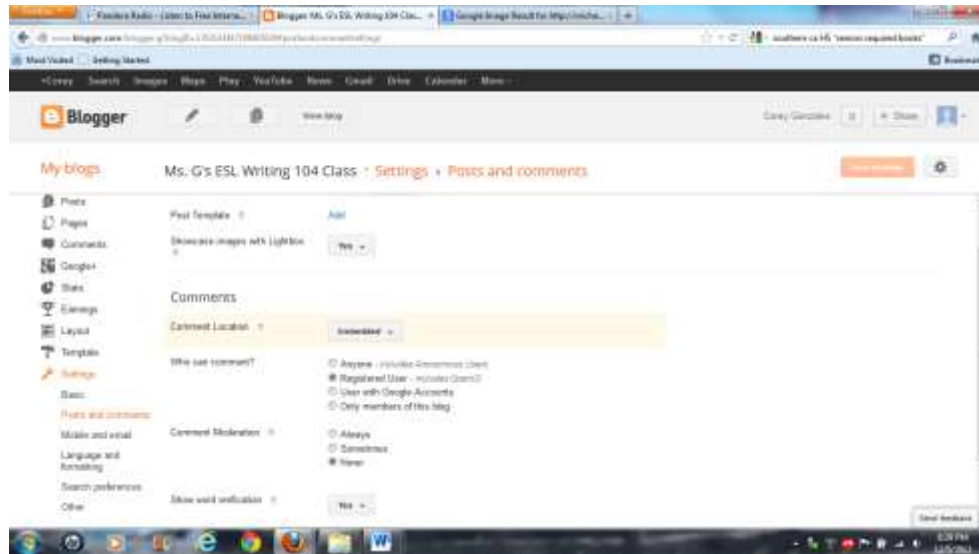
Pandora Radio - Listen to Free Interne... | Blogger: Ms. G's ESL Writing 104 Cla... | Google Image Result for http://miche...

www.blogger.com/blogger.g?blogID=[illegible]#postsandcommentssettings

southern ca HS "senior required books"

Most Visited | Getting Started

Bookmarks

+Corey Search Images Maps Play YouTube News Gmail Drive Calendar More

Blogger

View blog

Corey Gonzales | 0 | + Share

My blogs

Ms. G's ESL Writing 104 Class · Settings › Posts and comments

Save settings

Posts
Pages
Comments
Google+
Stats
Earnings
Layout
Template
Settings
Basic
Posts and comments
Mobile and email
Language and formatting
Search preferences
Other

Post Template ?
Add

Showcase images with Lightbox ?
Yes

Comments

Comment Location ?
Embedded

Who can comment?
Anyone - includes Anonymous Users
Registered User - includes OpenID
User with Google Accounts
Only members of this blog

Comment Moderation ?
Always
Sometimes
Never

Show word verification ?
Yes

Send feedback

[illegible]